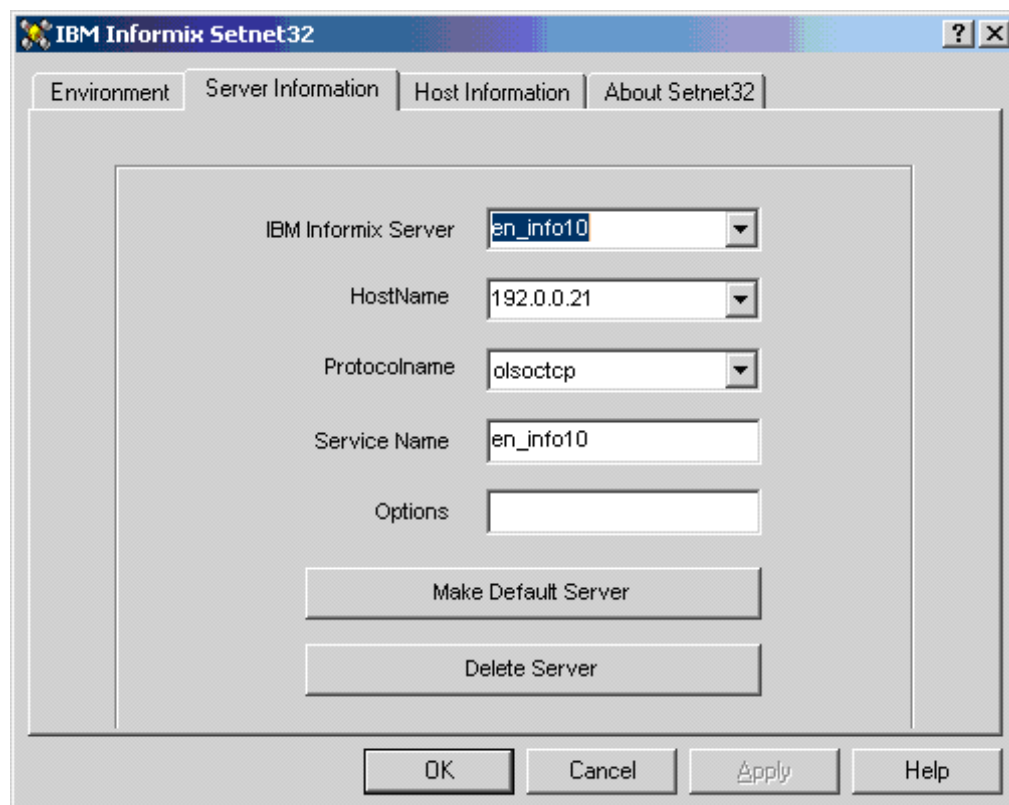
IBM Informix Setnet32

?

Environment | Server Information | Host Information | About Setnet32

IBM Informix Server en_info10

HostName 192.0.0.21

Protocolname olsoctcp

Service Name en_info10

Options

Make Default Server

Delete Server

OK Cancel Apply Help